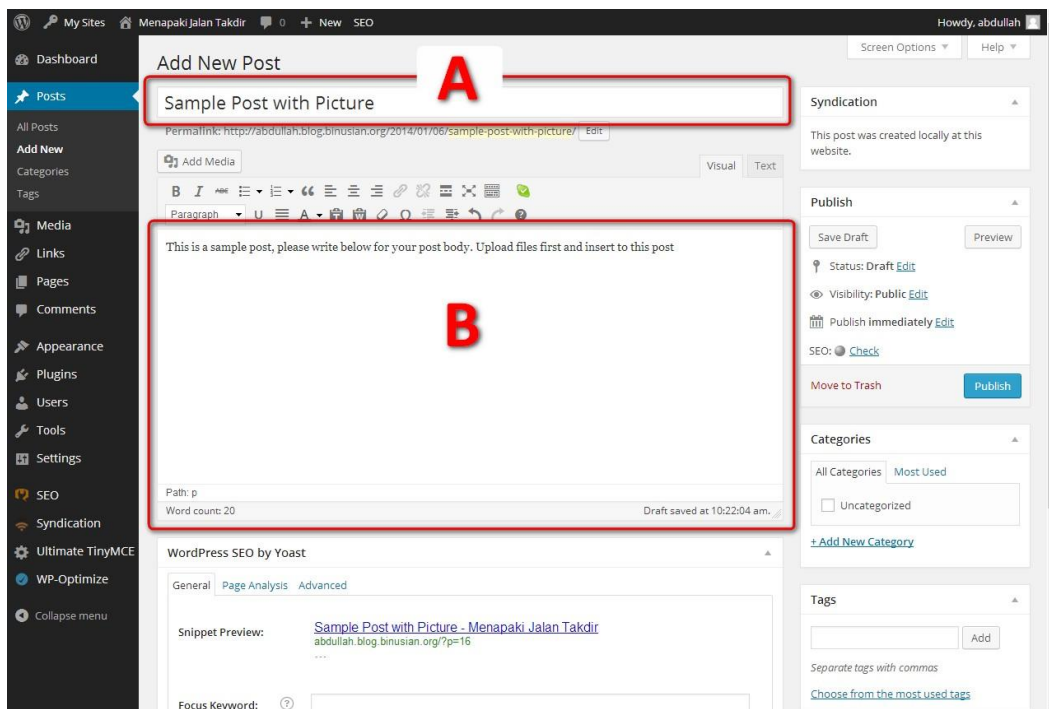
My Sites Menapaki Jalan Takdir 0 + New SEO Howdy, abdullah

Dashboard
Posts
All Posts
Add New
Categories
Tags
Media
Links
Pages
Comments
Appearance
Plugins
Users
Tools
Settings
SEO
Syndication
Ultimate TinyMCE
WP-Optimize
Collapse menu

Screen Options ▼ Help ▼

Add New Post

A

Sample Post with Picture

Permalink: http://abdullah.blog.binusian.org/2014/01/06/sample-post-with-picture/ Edit

Add Media

Visual Text

Paragraph

This is a sample post, please write below for your post body. Upload files first and insert to this post

B

Path: p
Word count: 20 Draft saved at 10:22:04 am.

WordPress SEO by Yoast

General Page Analysis Advanced

Snippet Preview: Sample Post with Picture - Menapaki Jalan Takdir
abdullah.blog.binusian.org/?p=16
...

Focus Keyword: ?

Syndication

This post was created locally at this website.

Publish

Save Draft Preview

Status: Draft Edit

Visibility: Public Edit

Publish immediately Edit

SEO: Check

Move to Trash Publish

Categories

All Categories Most Used

Uncategorized

+ Add New Category

Tags

Add

Separate tags with commas

Choose from the most used tags